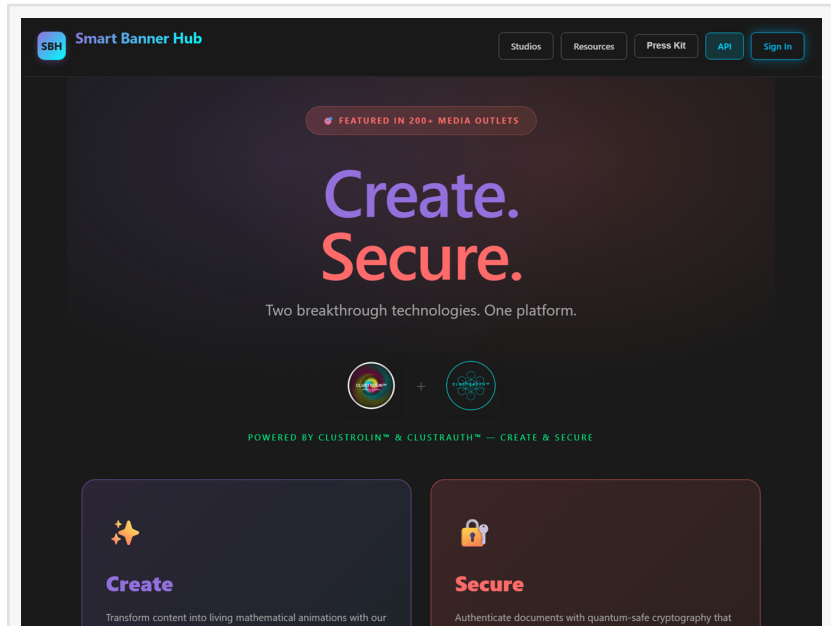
SBH Smart Banner Hub

Studios Resources Press Kit API Sign In

FEATURED IN 200+ MEDIA OUTLETS

Create.
Secure.

Two breakthrough technologies. One platform.

CLUSTROLIN™ + CLUSTRAUTH™

POWERED BY CLUSTROLIN™ & CLUSTRAUTH™ — CREATE & SECURE

✨

Create

Transform content into living mathematical animations with our

🔐

Secure

Authenticate documents with quantum-safe cryptography that